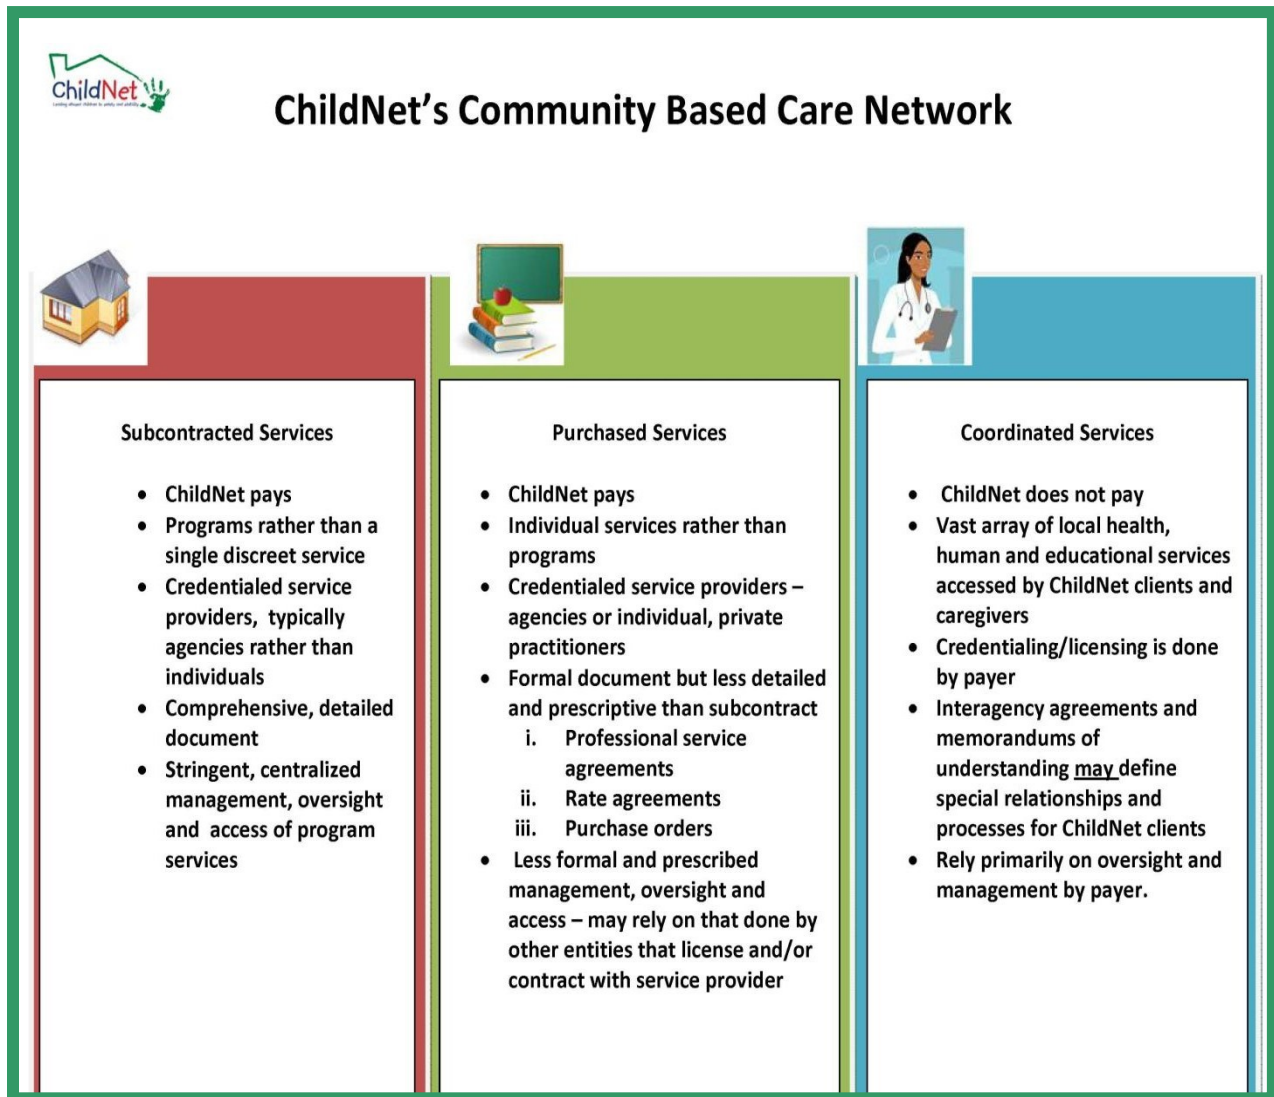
ChildNet
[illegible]

ChildNet's Community Based Care Network

Subcontracted Services

- ChildNet pays
- Programs rather than a single discreet service
- Credentialed service providers, typically agencies rather than individuals
- Comprehensive, detailed document
- Stringent, centralized management, oversight and access of program services

Purchased Services

- ChildNet pays
- Individual services rather than programs
- Credentialed service providers – agencies or individual, private practitioners
- Formal document but less detailed and prescriptive than subcontract
  i. Professional service agreements
  ii. Rate agreements
  iii. Purchase orders
- Less formal and prescribed management, oversight and access – may rely on that done by other entities that license and/or contract with service provider

Coordinated Services

- ChildNet does not pay
- Vast array of local health, human and educational services accessed by ChildNet clients and caregivers
- Credentialing/licensing is done by payer
- Interagency agreements and memorandums of understanding may define special relationships and processes for ChildNet clients
- Rely primarily on oversight and management by payer.